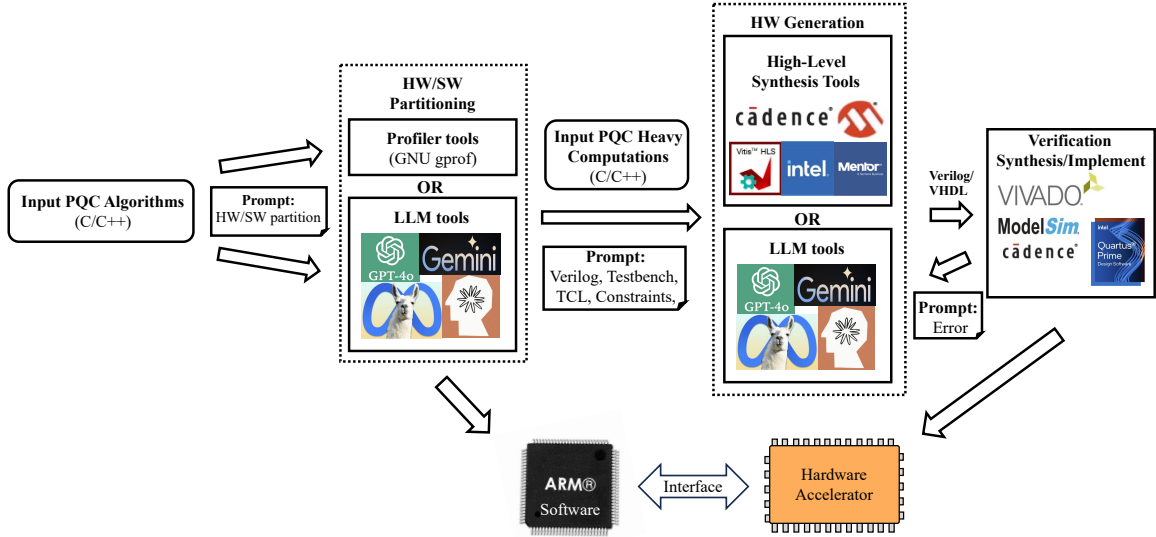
Input PQC Algorithms
(C/C++)

Prompt:
HW/SW partition

HW/SW
Partitioning

Profiler tools
(GNU gprof)

OR

LLM tools

GPT-4o

Gemini

Input PQC Heavy Computations
(C/C++)

Prompt:
Verilog, Testbench, TCL, Constraints,

HW Generation

High-Level Synthesis Tools

cādence

Vitis™ HLS

intel

Mentor

OR

LLM tools

GPT-4o

Gemini

Verilog/
VHDL

Prompt:
Error

Verification
Synthesis/Implement

VIVADO

ModelSim

cādence

intel
Quartus Prime

ARM®
Software

Interface

Hardware
Accelerator